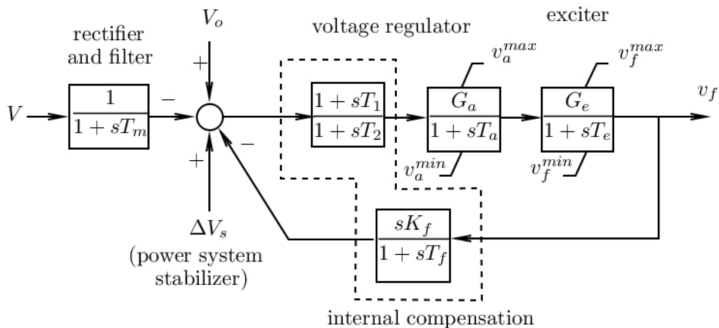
rectifier and filter

$V_o$

voltage regulator

exciter

$v_a^{max}$

$v_f^{max}$

$V$

$\frac{1}{1+sT_m}$

$-$

$+$

$\frac{1+sT_1}{1+sT_2}$

$\frac{G_a}{1+sT_a}$

$\frac{G_e}{1+sT_e}$

$v_f$

$+$

$-$

$v_a^{min}$

$v_f^{min}$

$\Delta V_s$

(power system stabilizer)

$\frac{sK_f}{1+sT_f}$

internal compensation